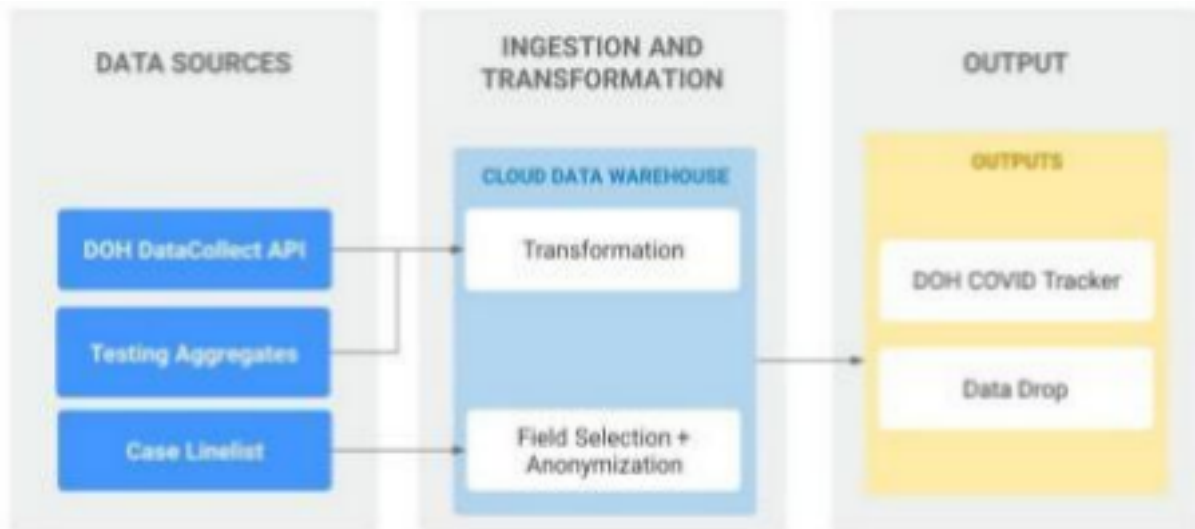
DATA SOURCES

DOH DataCollect API

Testing Aggregates

Case Linelist

INGESTION AND TRANSFORMATION

CLOUD DATA WAREHOUSE

Transformation

Field Selection + Anonymization

OUTPUT

OUTPUTS

DOH COVID Tracker

Data Drop